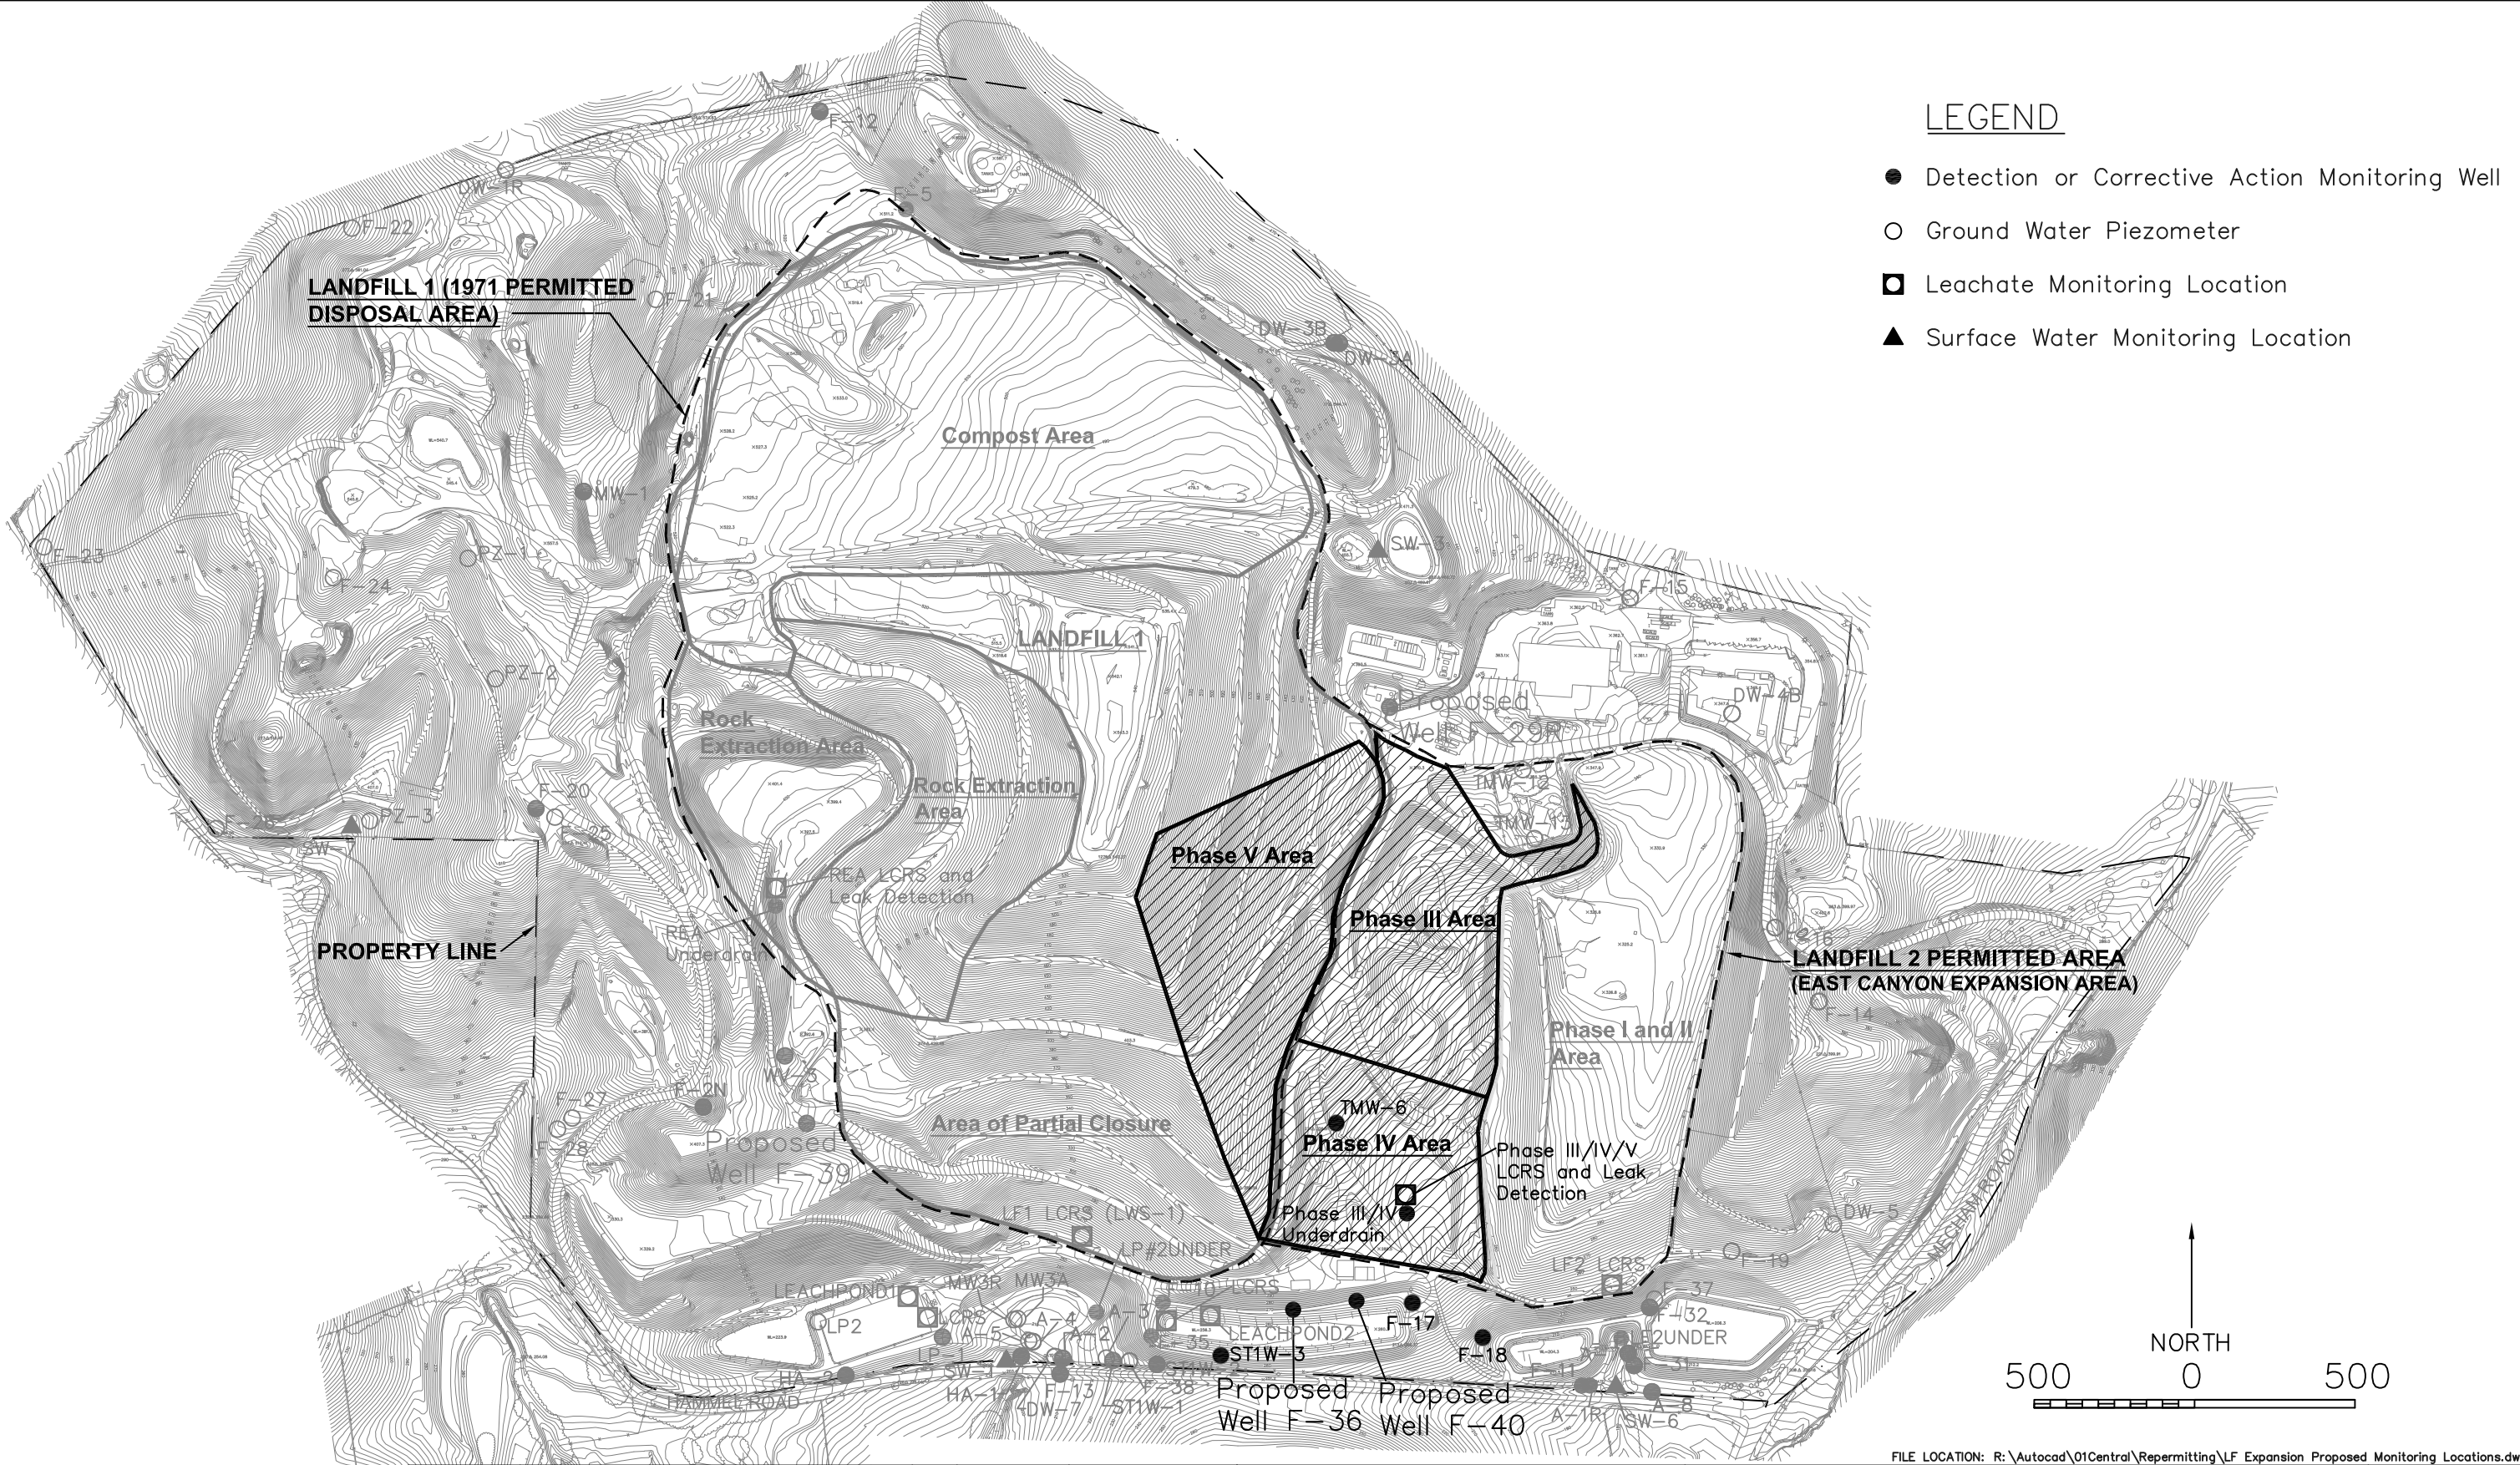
LEGEND

Detection or Corrective Action Monitoring Well

Ground Water Piezometer

Leachate Monitoring Location

Surface Water Monitoring Location

F-12

DW-1R

F-5

F-22

LANDFILL 1 (1971 PERMITTED DISPOSAL AREA)

F-21

DW-3B

DW-3A

Compost Area

MW-1

F-23

PZ-1

F-24

SW-3

F-15

LANDFILL 1

PZ-2

Proposed Well F-29R

DW-4B

Rock Extraction Area

Rock Extraction Area

TMW-12

TMW-11

F-20

F-25

PZ-3

SW-7

Phase V Area

REA LCRS and Leak Detection

Phase III Area

REA Underdrain

PROPERTY LINE

F-16

LANDFILL 2 PERMITTED AREA (EAST CANYON EXPANSION AREA)

F-14

Phase I and II Area

WZ-5

F-2N

F-27

F-28

Proposed Well F-39

Area of Partial Closure

TMW-6

Phase IV Area

Phase III/IV/V LCRS and Leak Detection

Phase III/IV Underdrain

DW-5

LF1 LCRS (LWS-1)

LP#2UNDER

F-19

LF2 LCRS

LEACHPOND1

MW3R MW3A

LCRS

A-4

A-3

LCRS

F-37

F-32

LP2

A-5

A-2

F-35

LEACHPOND2

F-17

LF2UNDER

LP-1

SW-1

ST1W-3

F-18

HA-2

HA-1

F-13

F-38

Proposed Well F-36

Proposed Well F-40

F-11

DW-7

ST1W-1

A-1R

SW-6

A-8

HAMMEL ROAD

MECHAM ROAD

NORTH

500 0 500

FILE LOCATION: R:\Autocad\01Central\Repermitting\LF Expansion Proposed Monitoring Locations.dw